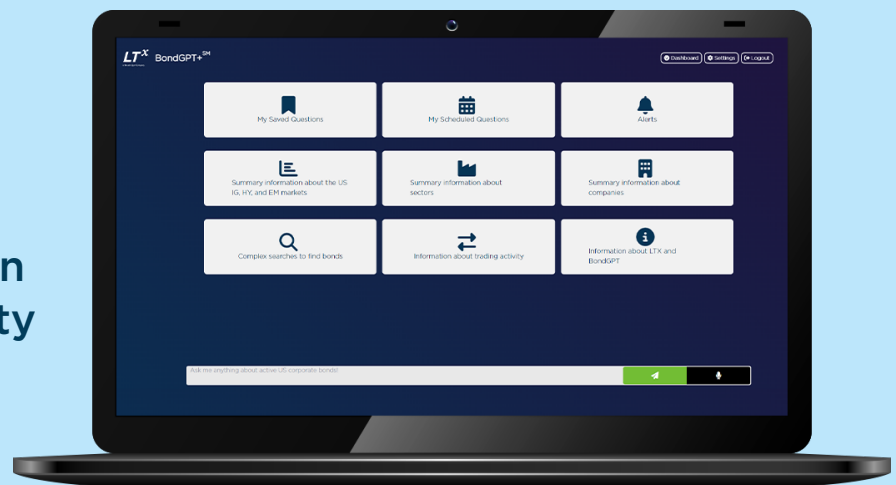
n
ty

$LT^X$ BondGPT+$^{SM}$

Dashboard Settings Logout

My Saved Questions

My Scheduled Questions

Alerts

Summary information about the US IG, HY, and EM markets

Summary information about sectors

Summary information about companies

Complex searches to find bonds

Information about trading activity

Information about LTX and BondGPT

Ask me anything about active US corporate bonds!